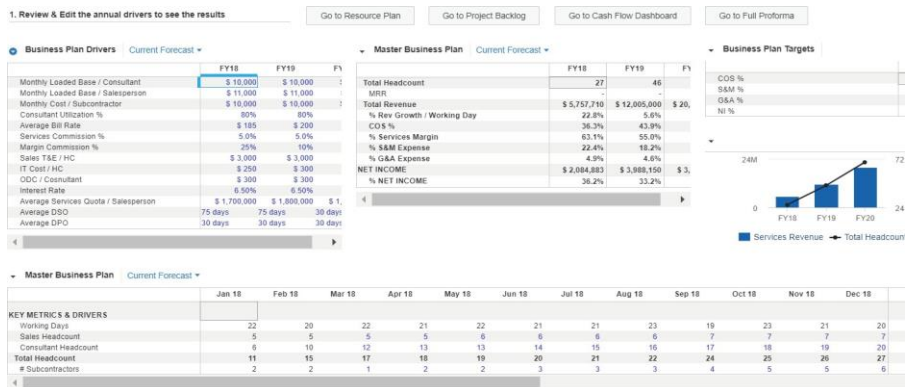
1. Review & Edit the annual drivers to see the results

Go to Resource Plan | Go to Project Backlog | Go to Cash Flow Dashboard | Go to Full Proforma

Business Plan Drivers | Current Forecast

| | FY18 | FY19 | F |
|---|---|---|---|
| Monthly Loaded Base / Consultant | \$ 10,000 | \$ 10,000 | |
| Monthly Loaded Base / Salesperson | \$ 11,000 | \$ 11,000 | |
| Monthly Cost / Subcontractor | \$ 10,000 | \$ 10,000 | |
| Consultant Utilization % | 80% | 80% | |
| Average Bill Rate | \$ 185 | \$ 200 | |
| Services Commission % | 5.0% | 5.0% | |
| Margin Commission % | 25% | 10% | |
| Sales T&E / HC | \$ 3,000 | \$ 3,000 | |
| IT Cost / HC | \$ 250 | \$ 300 | |
| ODC / Consultant | \$ 300 | \$ 300 | |
| Interest Rate | 6.50% | 6.50% | |
| Average Services Quota / Salesperson | \$ 1,700,000 | \$ 1,800,000 | \$ 1, |
| Average DSO | 75 days | 75 days | 30 days |
| Average DPO | 30 days | 30 days | 30 days |

Master Business Plan | Current Forecast

| | FY18 | FY19 | FY |
|---|---|---|---|
| Total Headcount | 27 | 46 | |
| MRR | - | - | |
| Total Revenue | \$ 5,757,710 | \$ 12,005,000 | \$ 20, |
| % Rev Growth / Working Day | 22.8% | 5.6% | |
| COS % | 36.3% | 43.9% | |
| % Services Margin | 63.1% | 55.0% | |
| % S&M Expense | 22.4% | 18.2% | |
| % G&A Expense | 4.9% | 4.6% | |
| NET INCOME | \$ 2,084,883 | \$ 3,988,150 | \$ 3, |
| % NET INCOME | 36.2% | 33.2% | |

Business Plan Targets

COS %
S&M %
G&A %
NI %

24M
0
72
24
FY18 FY19 FY20
Services Revenue — Total Headcount

Master Business Plan | Current Forecast

| | Jan 18 | Feb 18 | Mar 18 | Apr 18 | May 18 | Jun 18 | Jul 18 | Aug 18 | Sep 18 | Oct 18 | Nov 18 | Dec 18 |
|---|---|---|---|---|---|---|---|---|---|---|---|---|
| KEY METRICS & DRIVERS | | | | | | | | | | | | |
| Working Days | 22 | 20 | 22 | 21 | 22 | 21 | 21 | 23 | 19 | 23 | 21 | 20 |
| Sales Headcount | 5 | 5 | 5 | 5 | 6 | 6 | 6 | 6 | 7 | 7 | 7 | 7 |
| Consultant Headcount | 6 | 10 | 12 | 13 | 13 | 14 | 15 | 16 | 17 | 18 | 19 | 20 |
| Total Headcount | 11 | 15 | 17 | 18 | 19 | 20 | 21 | 22 | 24 | 25 | 26 | 27 |
| # Subcontractors | 2 | 2 | 1 | 2 | 2 | 3 | 3 | 3 | 4 | 5 | 5 | 6 |